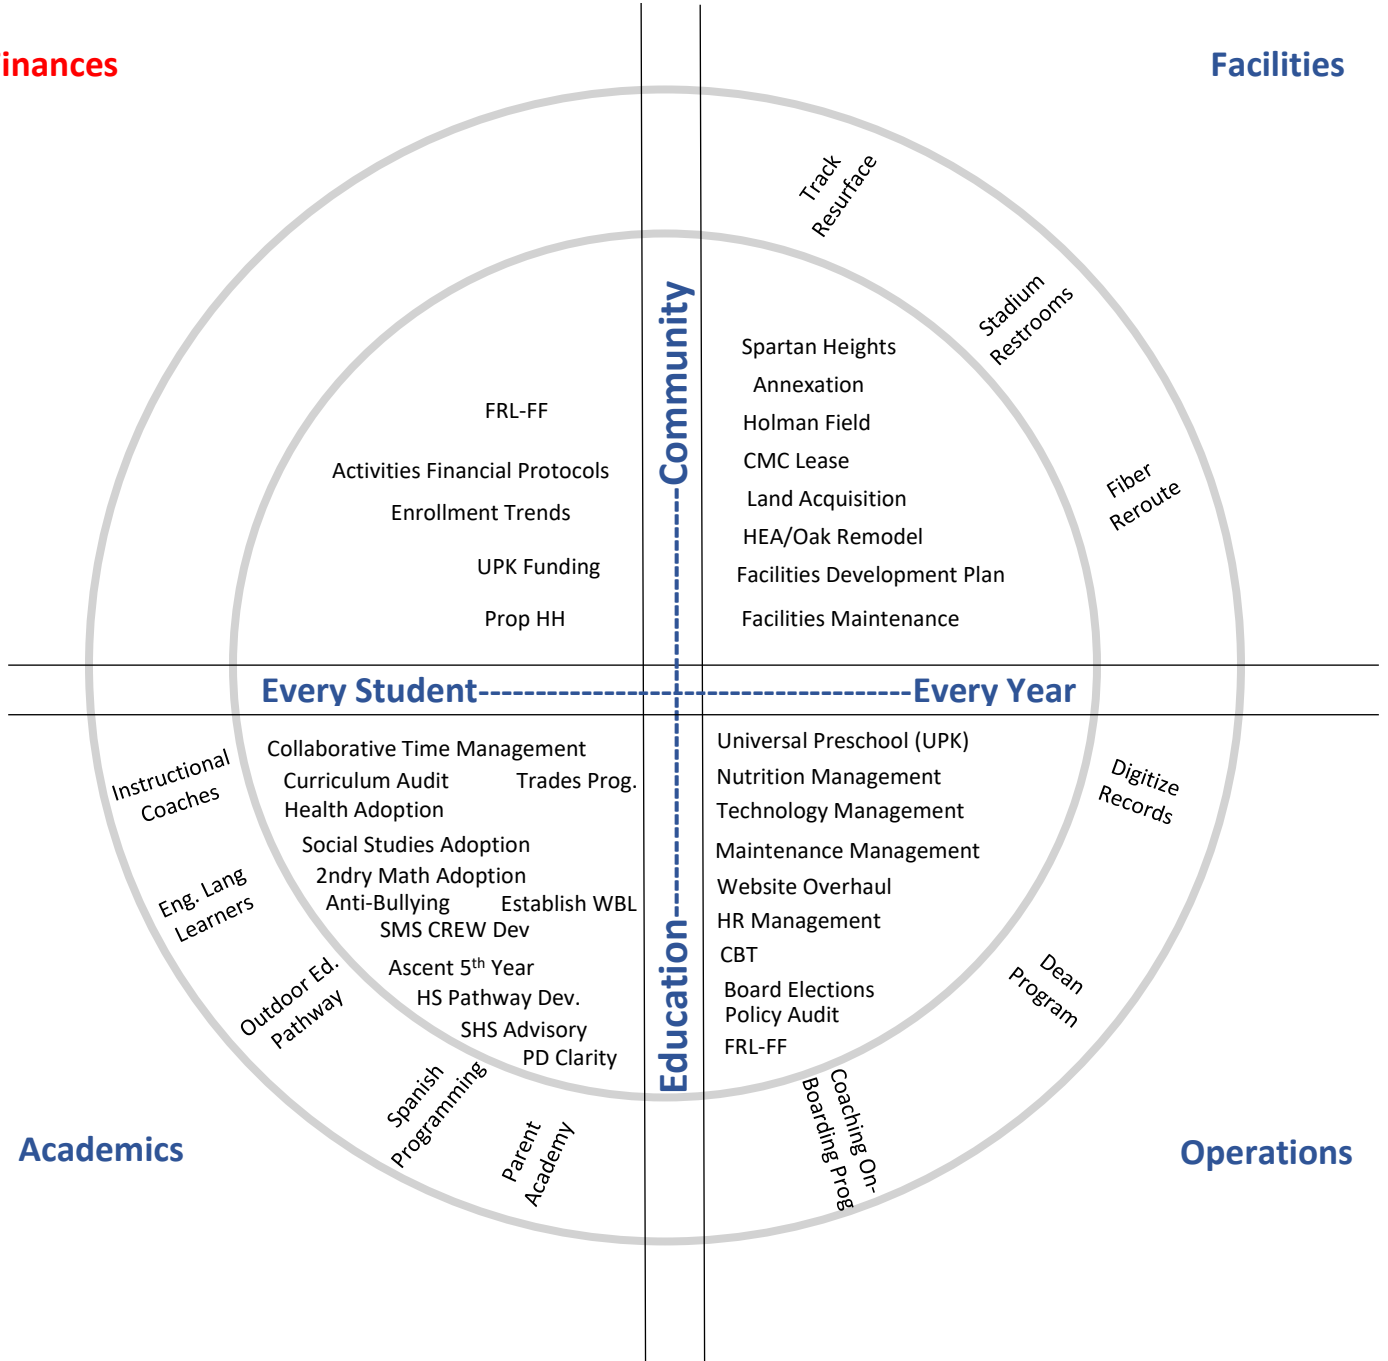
inances

Facilities

Track Resurface

Stadium Restrooms

Fiber Reroute

FRL-FF

Activities Financial Protocols

Enrollment Trends

UPK Funding

Prop HH

Community

Spartan Heights

Annexation

Holman Field

CMC Lease

Land Acquisition

HEA/Oak Remodel

Facilities Development Plan

Facilities Maintenance

Every Student------------------------------------------------Every Year

Instructional Coaches

Eng. Lang Learners

Outdoor Ed. Pathway

Spanish Programming

Parent Academy

Collaborative Time Management

Curriculum Audit

Trades Prog.

Health Adoption

Social Studies Adoption

2ndry Math Adoption

Anti-Bullying

Establish WBL

SMS CREW Dev

Ascent 5$^{th}$ Year

HS Pathway Dev.

SHS Advisory

PD Clarity

Education

Universal Preschool (UPK)

Nutrition Management

Technology Management

Maintenance Management

Website Overhaul

HR Management

CBT

Board Elections

Policy Audit

FRL-FF

Digitize Records

Dean Program

Coaching On-Boarding Prog

Academics

Operations